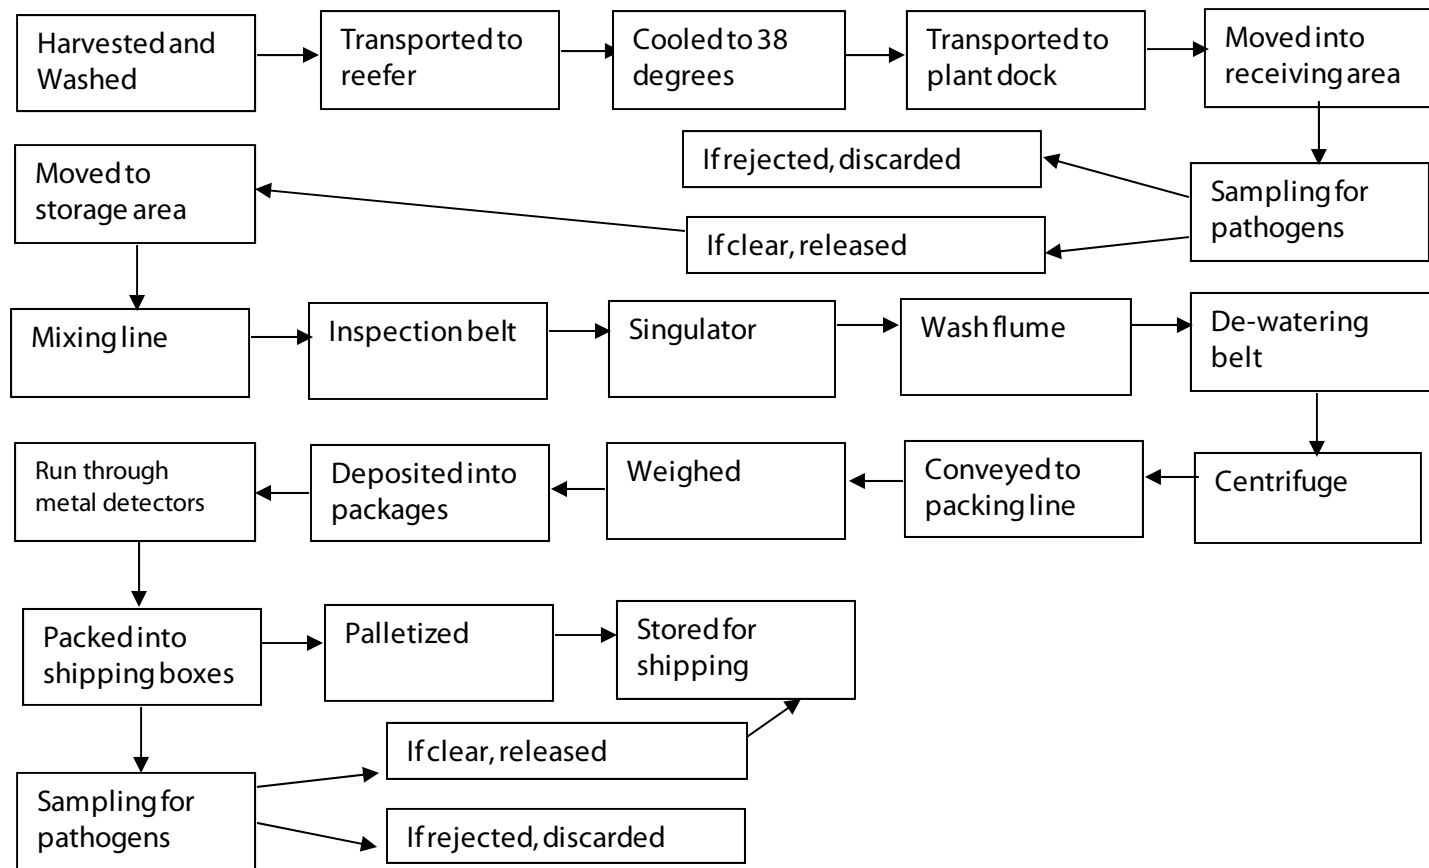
Harvested and Washed

Transported to reefer

Cooled to 38 degrees

Transported to plant dock

Moved into receiving area

If rejected, discarded

Sampling for pathogens

Moved to storage area

If clear, released

Mixing line

Inspection belt

Singulator

Wash flume

De-watering belt

Run through metal detectors

Deposited into packages

Weighed

Conveyed to packing line

Centrifuge

Packed into shipping boxes

Palletized

Stored for shipping

If clear, released

Sampling for pathogens

If rejected, discarded